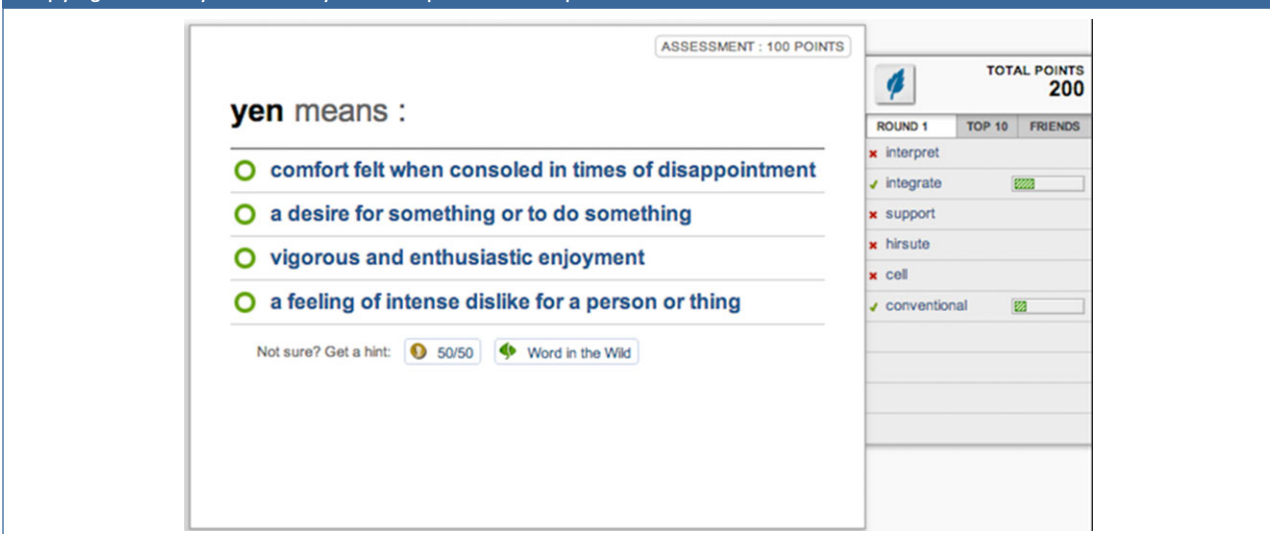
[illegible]

ASSESSMENT : 100 POINTS

yen means :

comfort felt when consoled in times of disappointment

a desire for something or to do something

vigorous and enthusiastic enjoyment

a feeling of intense dislike for a person or thing

Not sure? Get a hint: 50/50 Word in the Wild

TOTAL POINTS
200

ROUND 1 TOP 10 FRIENDS

interpret
integrate
support
hirsute
cell
conventional